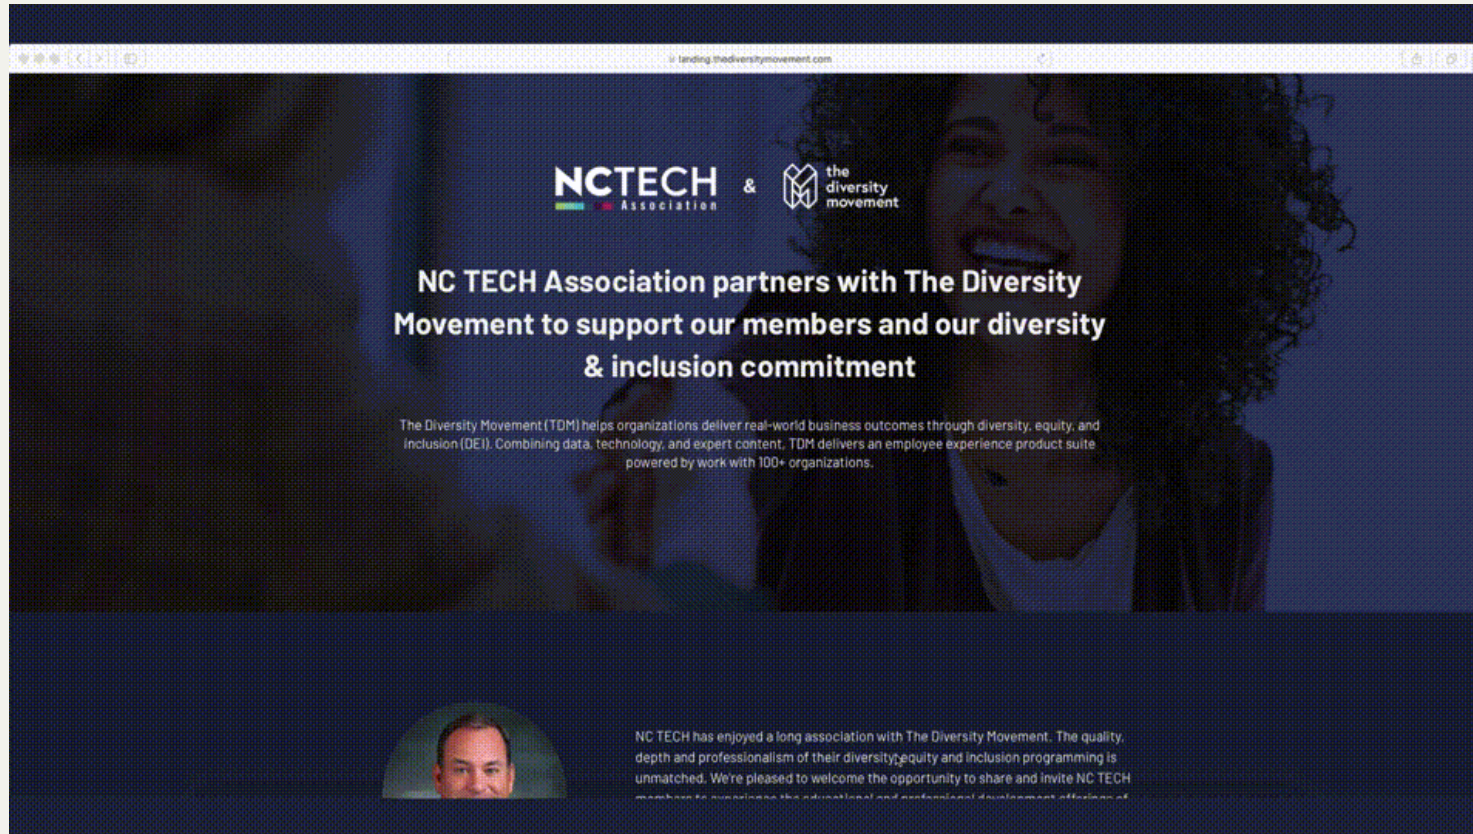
landing.thediversitymovement.com

NCTECH Association & the diversity movement

NC TECH Association partners with The Diversity Movement to support our members and our diversity & inclusion commitment

The Diversity Movement (TDM) helps organizations deliver real-world business outcomes through diversity, equity, and inclusion (DEI). Combining data, technology, and expert content, TDM delivers an employee experience product suite powered by work with 100+ organizations.

NC TECH has enjoyed a long association with The Diversity Movement. The quality, depth and professionalism of their diversity, equity and inclusion programming is unmatched. We're pleased to welcome the opportunity to share and invite NC TECH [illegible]